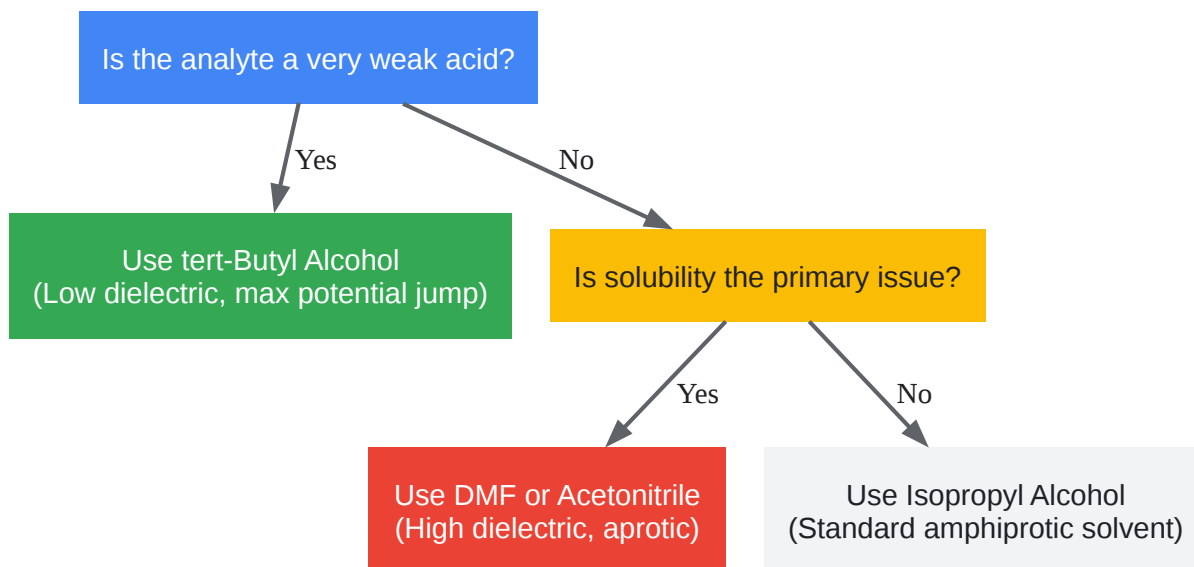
Is the analyte a very weak acid?

Yes

No

Use tert-Butyl Alcohol
(Low dielectric, max potential jump)

Is solubility the primary issue?

Yes

No

Use DMF or Acetonitrile
(High dielectric, aprotic)

Use Isopropyl Alcohol
(Standard amphiprotic solvent)